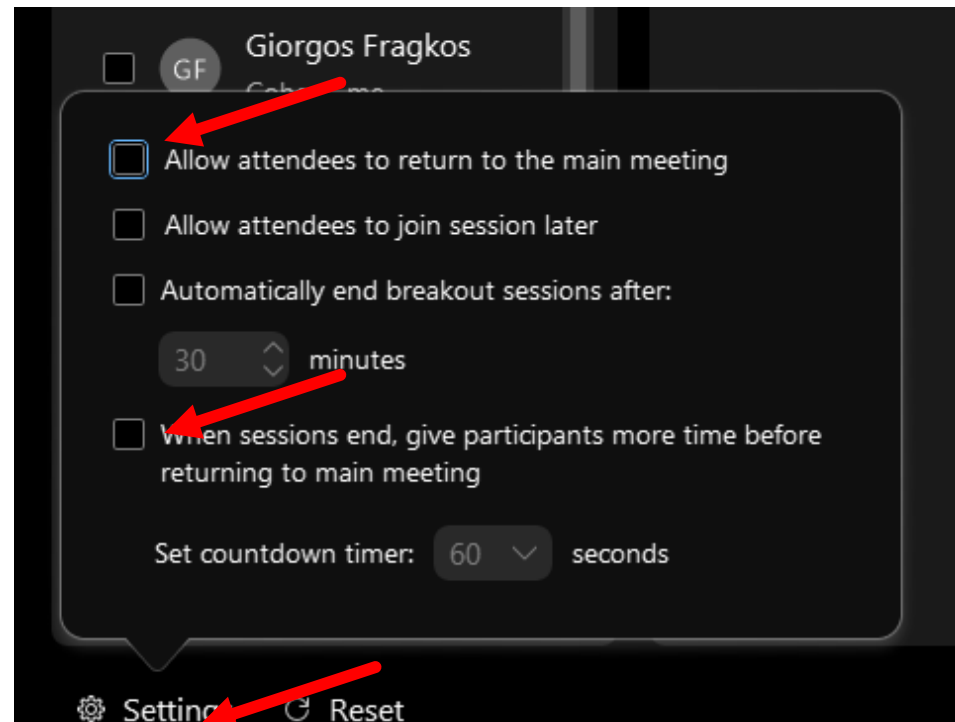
GF Giorgos Fragkos

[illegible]

Allow attendees to return to the main meeting

Allow attendees to join session later

Automatically end breakout sessions after:

30 minutes

When sessions end, give participants more time before returning to main meeting

Set countdown timer: 60 seconds

Settin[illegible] Reset